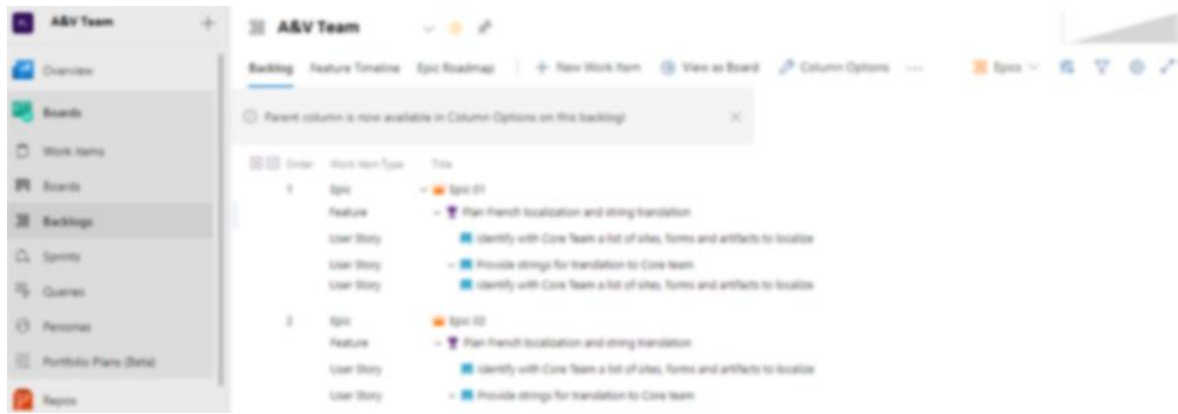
A&V Team +
Overview
Boards
Work items
Boards
Backlogs
Sprints
Queries
Personas
Portfolio Plans (Beta)
Repos

A&V Team

Backlog Feature Timeline Epic Roadmap + New Work Item View as Board Column Options ··· Epics

Parent column is now available in Column Options on this backlog! ×

| Order | Work Item Type | Title |
|---|---|---|
| 1 | Epic | Epic 01 |
| | Feature | Plan French localization and string translation |
| | User Story | Identify with Core Team a list of sites, forms and artifacts to localize |
| | User Story | Provide strings for translation to Core team |
| | User Story | Identify with Core Team a list of sites, forms and artifacts to localize |
| 2 | Epic | Epic 02 |
| | Feature | Plan French localization and string translation |
| | User Story | Identify with Core Team a list of sites, forms and artifacts to localize |
| | User Story | Provide strings for translation to Core team |